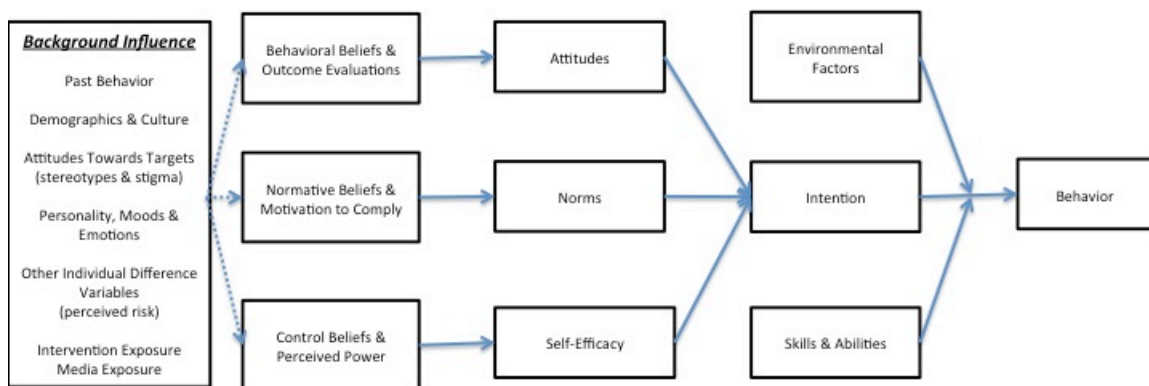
Background Influence

Past Behavior

Demographics & Culture

Attitudes Towards Targets (stereotypes & stigma)

Personality, Moods & Emotions

Other Individual Difference Variables (perceived risk)

Intervention Exposure Media Exposure

Behavioral Beliefs & Outcome Evaluations

Normative Beliefs & Motivation to Comply

Control Beliefs & Perceived Power

Attitudes

Norms

Self-Efficacy

Environmental Factors

Intention

Skills & Abilities

Behavior